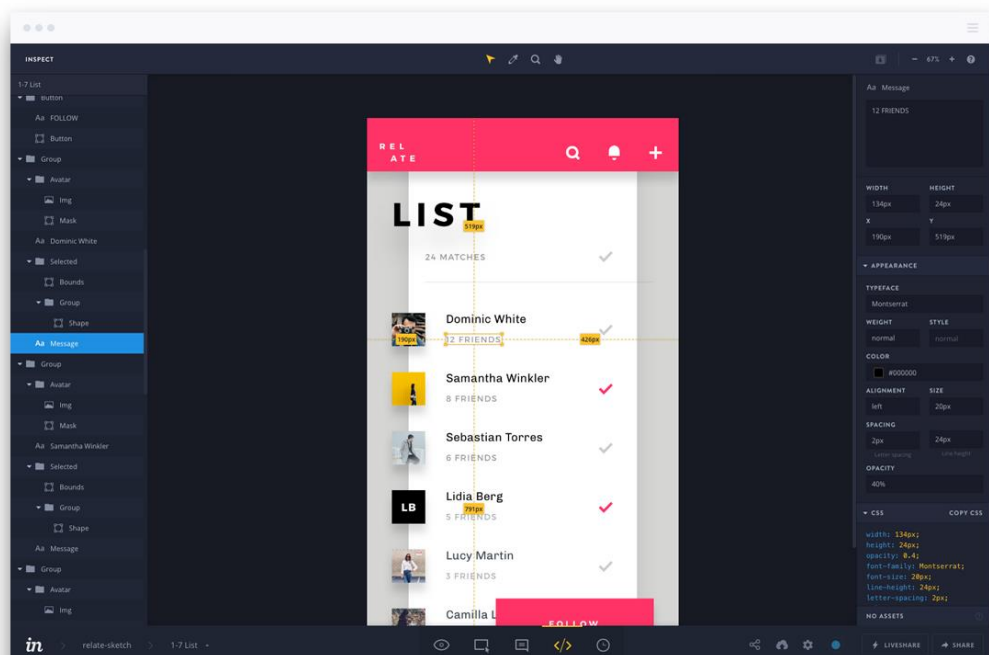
INSPECT

67%

1-7 List
Button
Aa FOLLOW
Button
Group
Avatar
Img
Mask
Aa Dominic White
Selected
Bounds
Group
Shape
Aa Message
Group
Avatar
Img
Mask
Aa Samantha Winkler
Selected
Bounds
Group
Shape
Aa Message
Group
Avatar
Img

REL ATE

LIST
519px
24 MATCHES

Dominic White
190px 12 FRIENDS 426px

Samantha Winkler
8 FRIENDS

Sebastian Torres
6 FRIENDS

LB
Lidia Berg
791px
5 FRIENDS

Lucy Martin
3 FRIENDS

Camilla L
FOLLOW

Aa Message
12 FRIENDS

WIDTH 134px
HEIGHT 24px
X 190px
Y 519px

APPEARANCE
TYPEFACE Montserrat
WEIGHT normal
STYLE normal
COLOR #000000
ALIGNMENT left
SIZE 20px
SPACING 2px Letter spacing
24px Line height
OPACITY 40%

CSS
COPY CSS
width: 134px;
height: 24px;
opacity: 0.4;
font-family: Montserrat;
font-size: 20px;
line-height: 24px;
letter-spacing: 2px;

NO ASSETS

in relate-sketch 1-7 List

LIVESHARE
SHARE